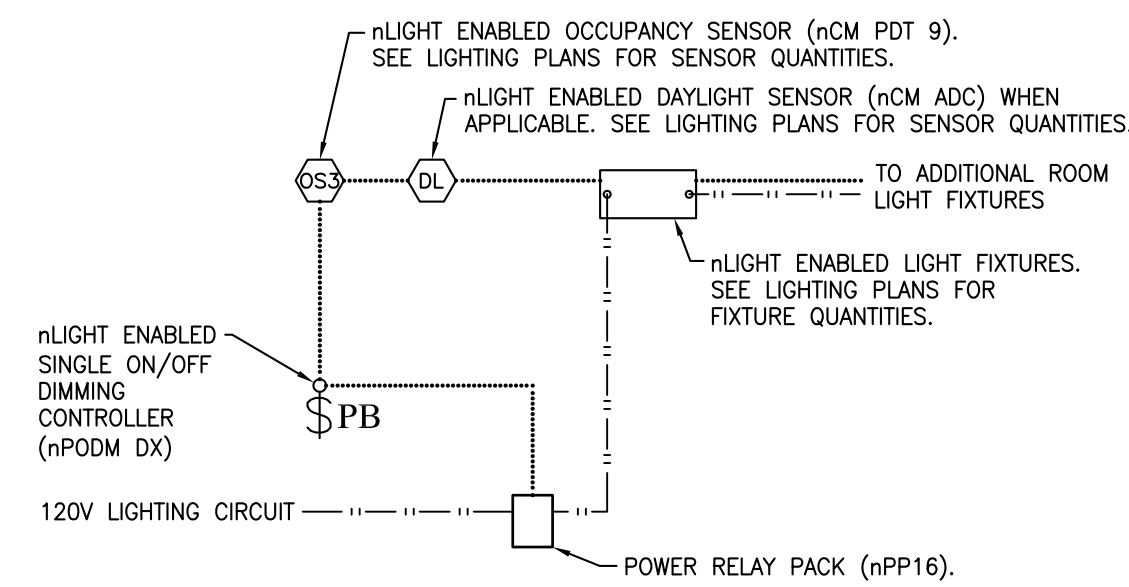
nLIGHT ENABLED OCCUPANCY SENSOR (nCM PDT 9). SEE LIGHTING PLANS FOR SENSOR QUANTITIES.

nLIGHT ENABLED DAYLIGHT SENSOR (nCM ADC) WHEN APPLICABLE. SEE LIGHTING PLANS FOR SENSOR QUANTITIES.

OS3

DL

TO ADDITIONAL ROOM LIGHT FIXTURES

nLIGHT ENABLED LIGHT FIXTURES. SEE LIGHTING PLANS FOR FIXTURE QUANTITIES.

nLIGHT ENABLED SINGLE ON/OFF DIMMING CONTROLLER (nPODM DX)

$PB

120V LIGHTING CIRCUIT

POWER RELAY PACK (nPP16).